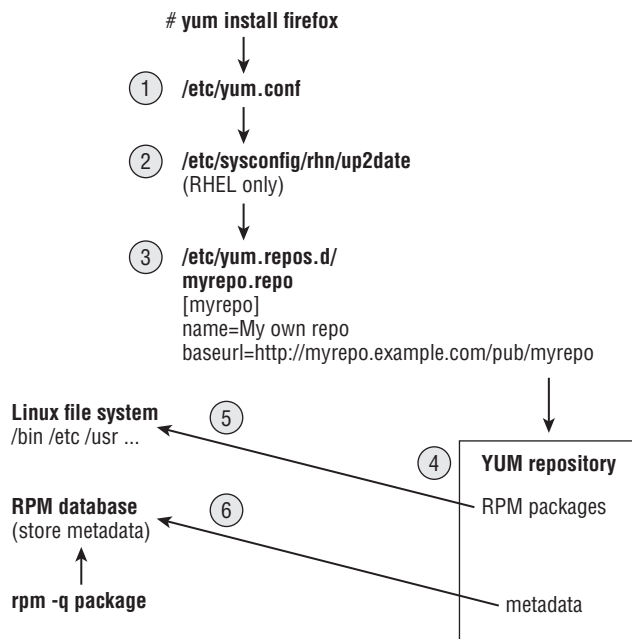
# yum install firefox

1 /etc/yum.conf

2 /etc/sysconfig/rhn/up2date
(RHEL only)

3 /etc/yum.repos.d/
myrepo.repo
[myrepo]
name=My own repo
baseurl=http://myrepo.example.com/pub/myrepo

Linux file system
/bin /etc /usr ...

5

4 YUM repository

RPM packages

RPM database
(store metadata)

6

rpm -q package

metadata